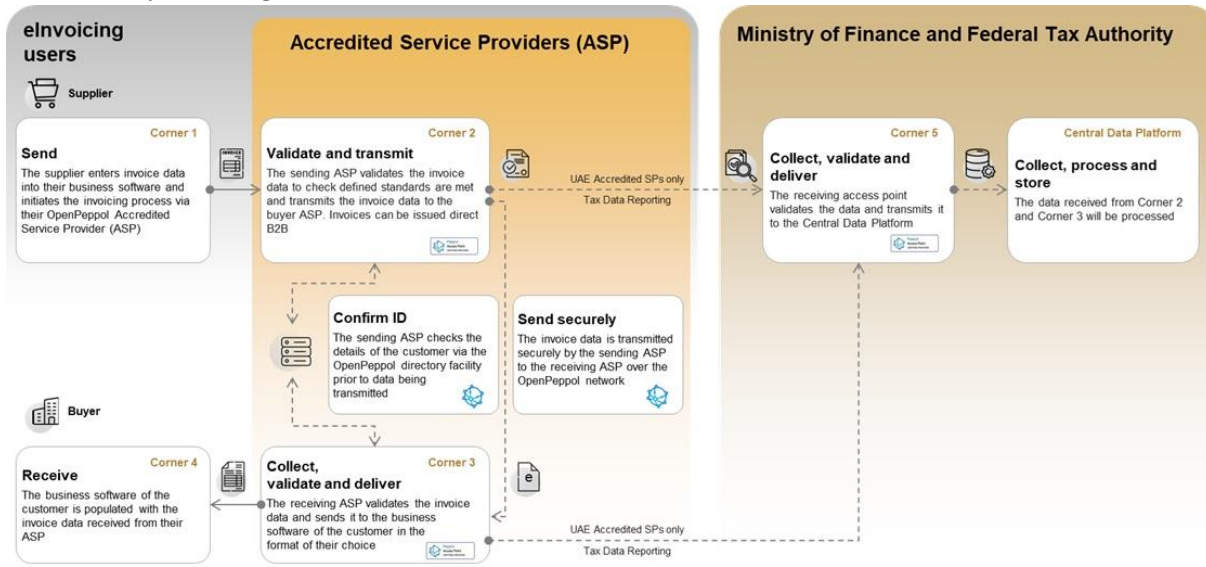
eInvoicing users

Accredited Service Providers (ASP)

Ministry of Finance and Federal Tax Authority

Supplier

Corner 1
Send
The supplier enters invoice data into their business software and initiates the invoicing process via their OpenPeppol Accredited Service Provider (ASP)

Corner 2
Validate and transmit
The sending ASP validates the invoice data to check defined standards are met and transmits the invoice data to the buyer ASP. Invoices can be issued direct B2B

UAE Accredited SPs only
Tax Data Reporting

Corner 5
Collect, validate and deliver
The receiving access point validates the data and transmits it to the Central Data Platform

Central Data Platform
Collect, process and store
The data received from Corner 2 and Corner 3 will be processed

Confirm ID
The sending ASP checks the details of the customer via the OpenPeppol directory facility prior to data being transmitted

Send securely
The invoice data is transmitted securely by the sending ASP to the receiving ASP over the OpenPeppol network

Buyer

Corner 4
Receive
The business software of the customer is populated with the invoice data received from their ASP

Corner 3
Collect, validate and deliver
The receiving ASP validates the invoice data and sends it to the business software of the customer in the format of their choice

UAE Accredited SPs only
Tax Data Reporting